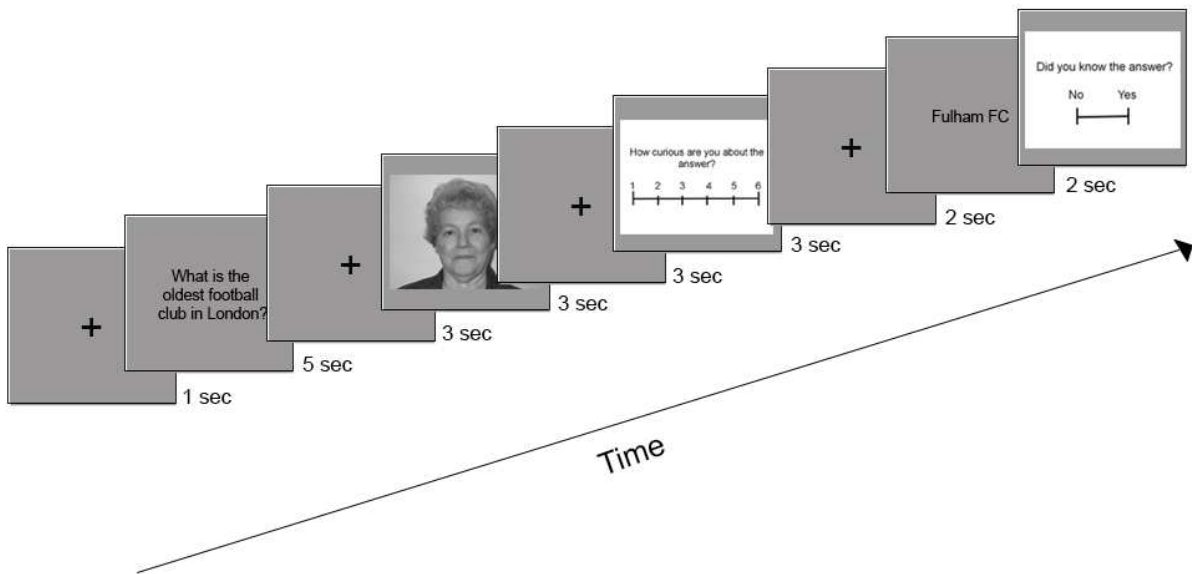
+

1 sec

What is the oldest football club in London?

5 sec

+

3 sec

3 sec

+

3 sec

How curious are you about the answer?

1 2 3 4 5 6

3 sec

+

2 sec

Fulham FC

2 sec

Did you know the answer?

No Yes

Time